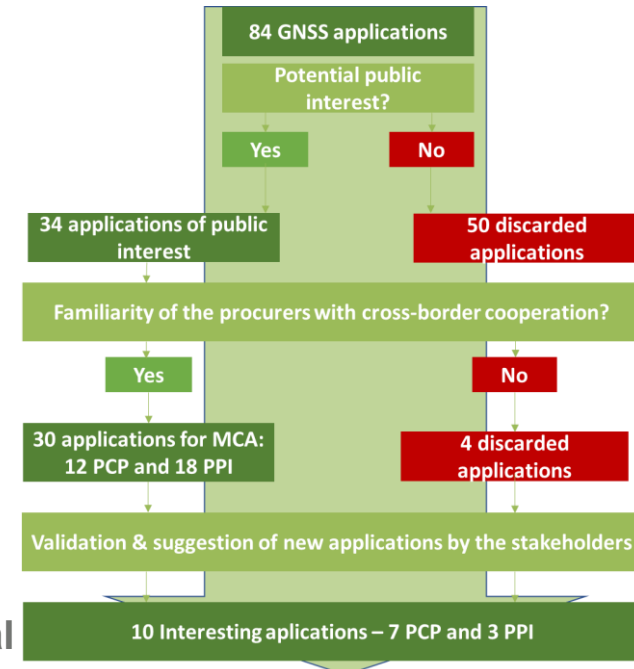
84 GNSS applications

Potential public interest?

Yes

No

34 applications of public interest

50 discarded applications

Familiarity of the procurers with cross-border cooperation?

Yes

No

30 applications for MCA: 12 PCP and 18 PPI

4 discarded applications

Validation & suggestion of new applications by the stakeholders

al

10 Interesting aplications – 7 PCP and 3 PPI